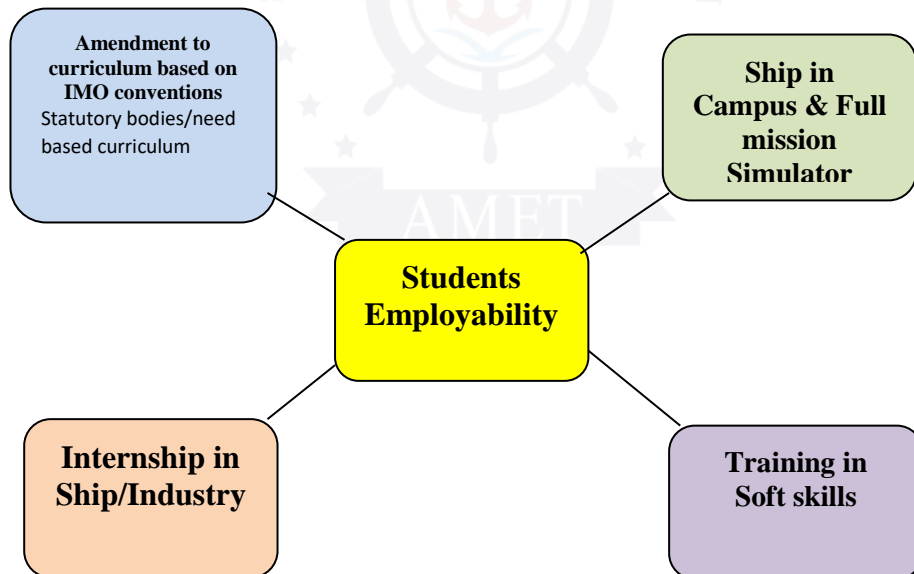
Amendment to curriculum based on IMO conventions
Statutory bodies/need based curriculum

Ship in Campus & Full mission Simulator

AMET

Students Employability

Internship in Ship/Industry

Training in Soft skills